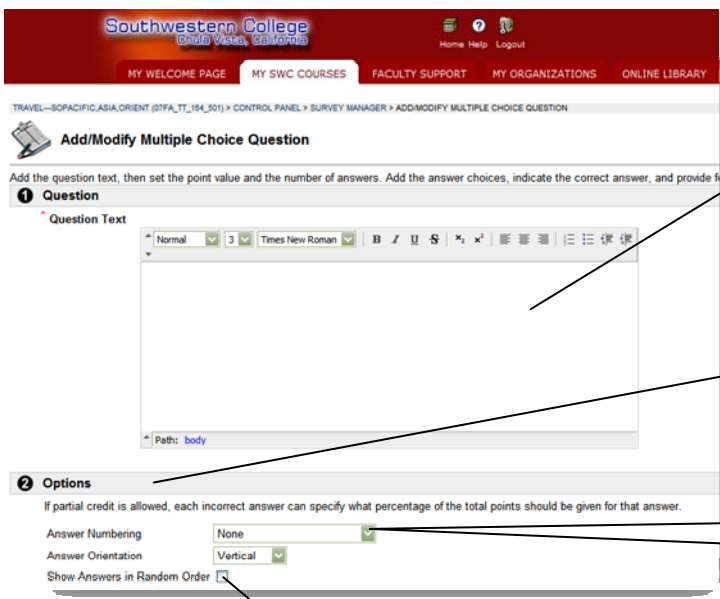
Southwestern College
Chula Vista, California

Home Help Logout

MY WELCOME PAGE | MY SWC COURSES | FACULTY SUPPORT | MY ORGANIZATIONS | ONLINE LIBRARY

TRAVEL—SOPACIFIC,ASIA,ORIENT (07FA_TT_164_501) > CONTROL PANEL > SURVEY MANAGER > ADD/MODIFY MULTIPLE CHOICE QUESTION

Add/Modify Multiple Choice Question

Add the question text, then set the point value and the number of answers. Add the answer choices, indicate the correct answer, and provide f

1 Question

* Question Text

Normal 3 Times New Roman B I U S $x_2$ $x^2$

Path: body

2 Options

If partial credit is allowed, each incorrect answer can specify what percentage of the total points should be given for that answer.

Answer Numbering None

Answer Orientation Vertical

Show Answers in Random Order